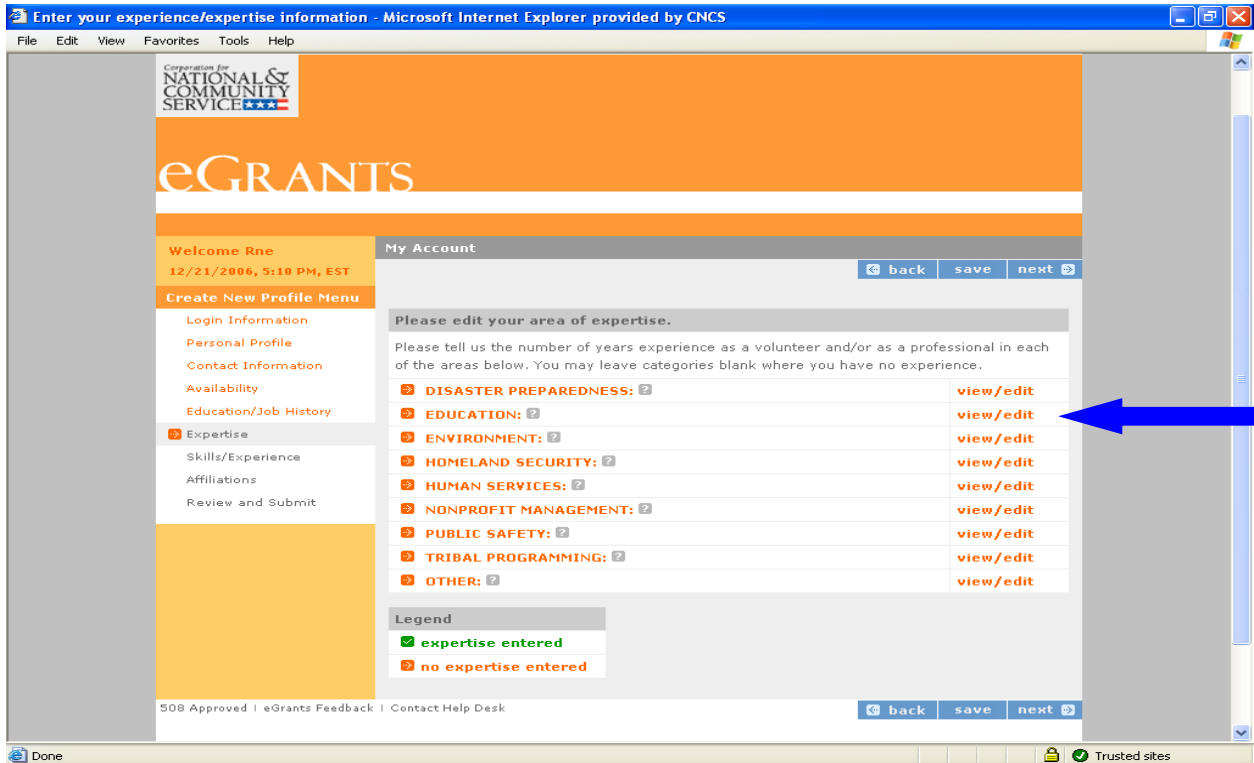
Enter your experience/expertise information - Microsoft Internet Explorer provided by CNCS

File Edit View Favorites Tools Help

Corporation for NATIONAL & COMMUNITY SERVICE

eGRANTS

Welcome Rne
12/21/2006, 5:10 PM, EST

Create New Profile Menu
Login Information
Personal Profile
Contact Information
Availability
Education/Job History
Expertise
Skills/Experience
Affiliations
Review and Submit

My Account

back save next

Please edit your area of expertise.

Please tell us the number of years experience as a volunteer and/or as a professional in each of the areas below. You may leave categories blank where you have no experience.

| | |
|---|---|
| DISASTER PREPAREDNESS: ? | view/edit |
| EDUCATION: ? | view/edit |
| ENVIRONMENT: ? | view/edit |
| HOMELAND SECURITY: ? | view/edit |
| HUMAN SERVICES: ? | view/edit |
| NONPROFIT MANAGEMENT: ? | view/edit |
| PUBLIC SAFETY: ? | view/edit |
| TRIBAL PROGRAMMING: ? | view/edit |
| OTHER: ? | view/edit |

Legend
expertise entered
no expertise entered

508 Approved | eGrants Feedback | Contact Help Desk

back save next

Done

Trusted sites